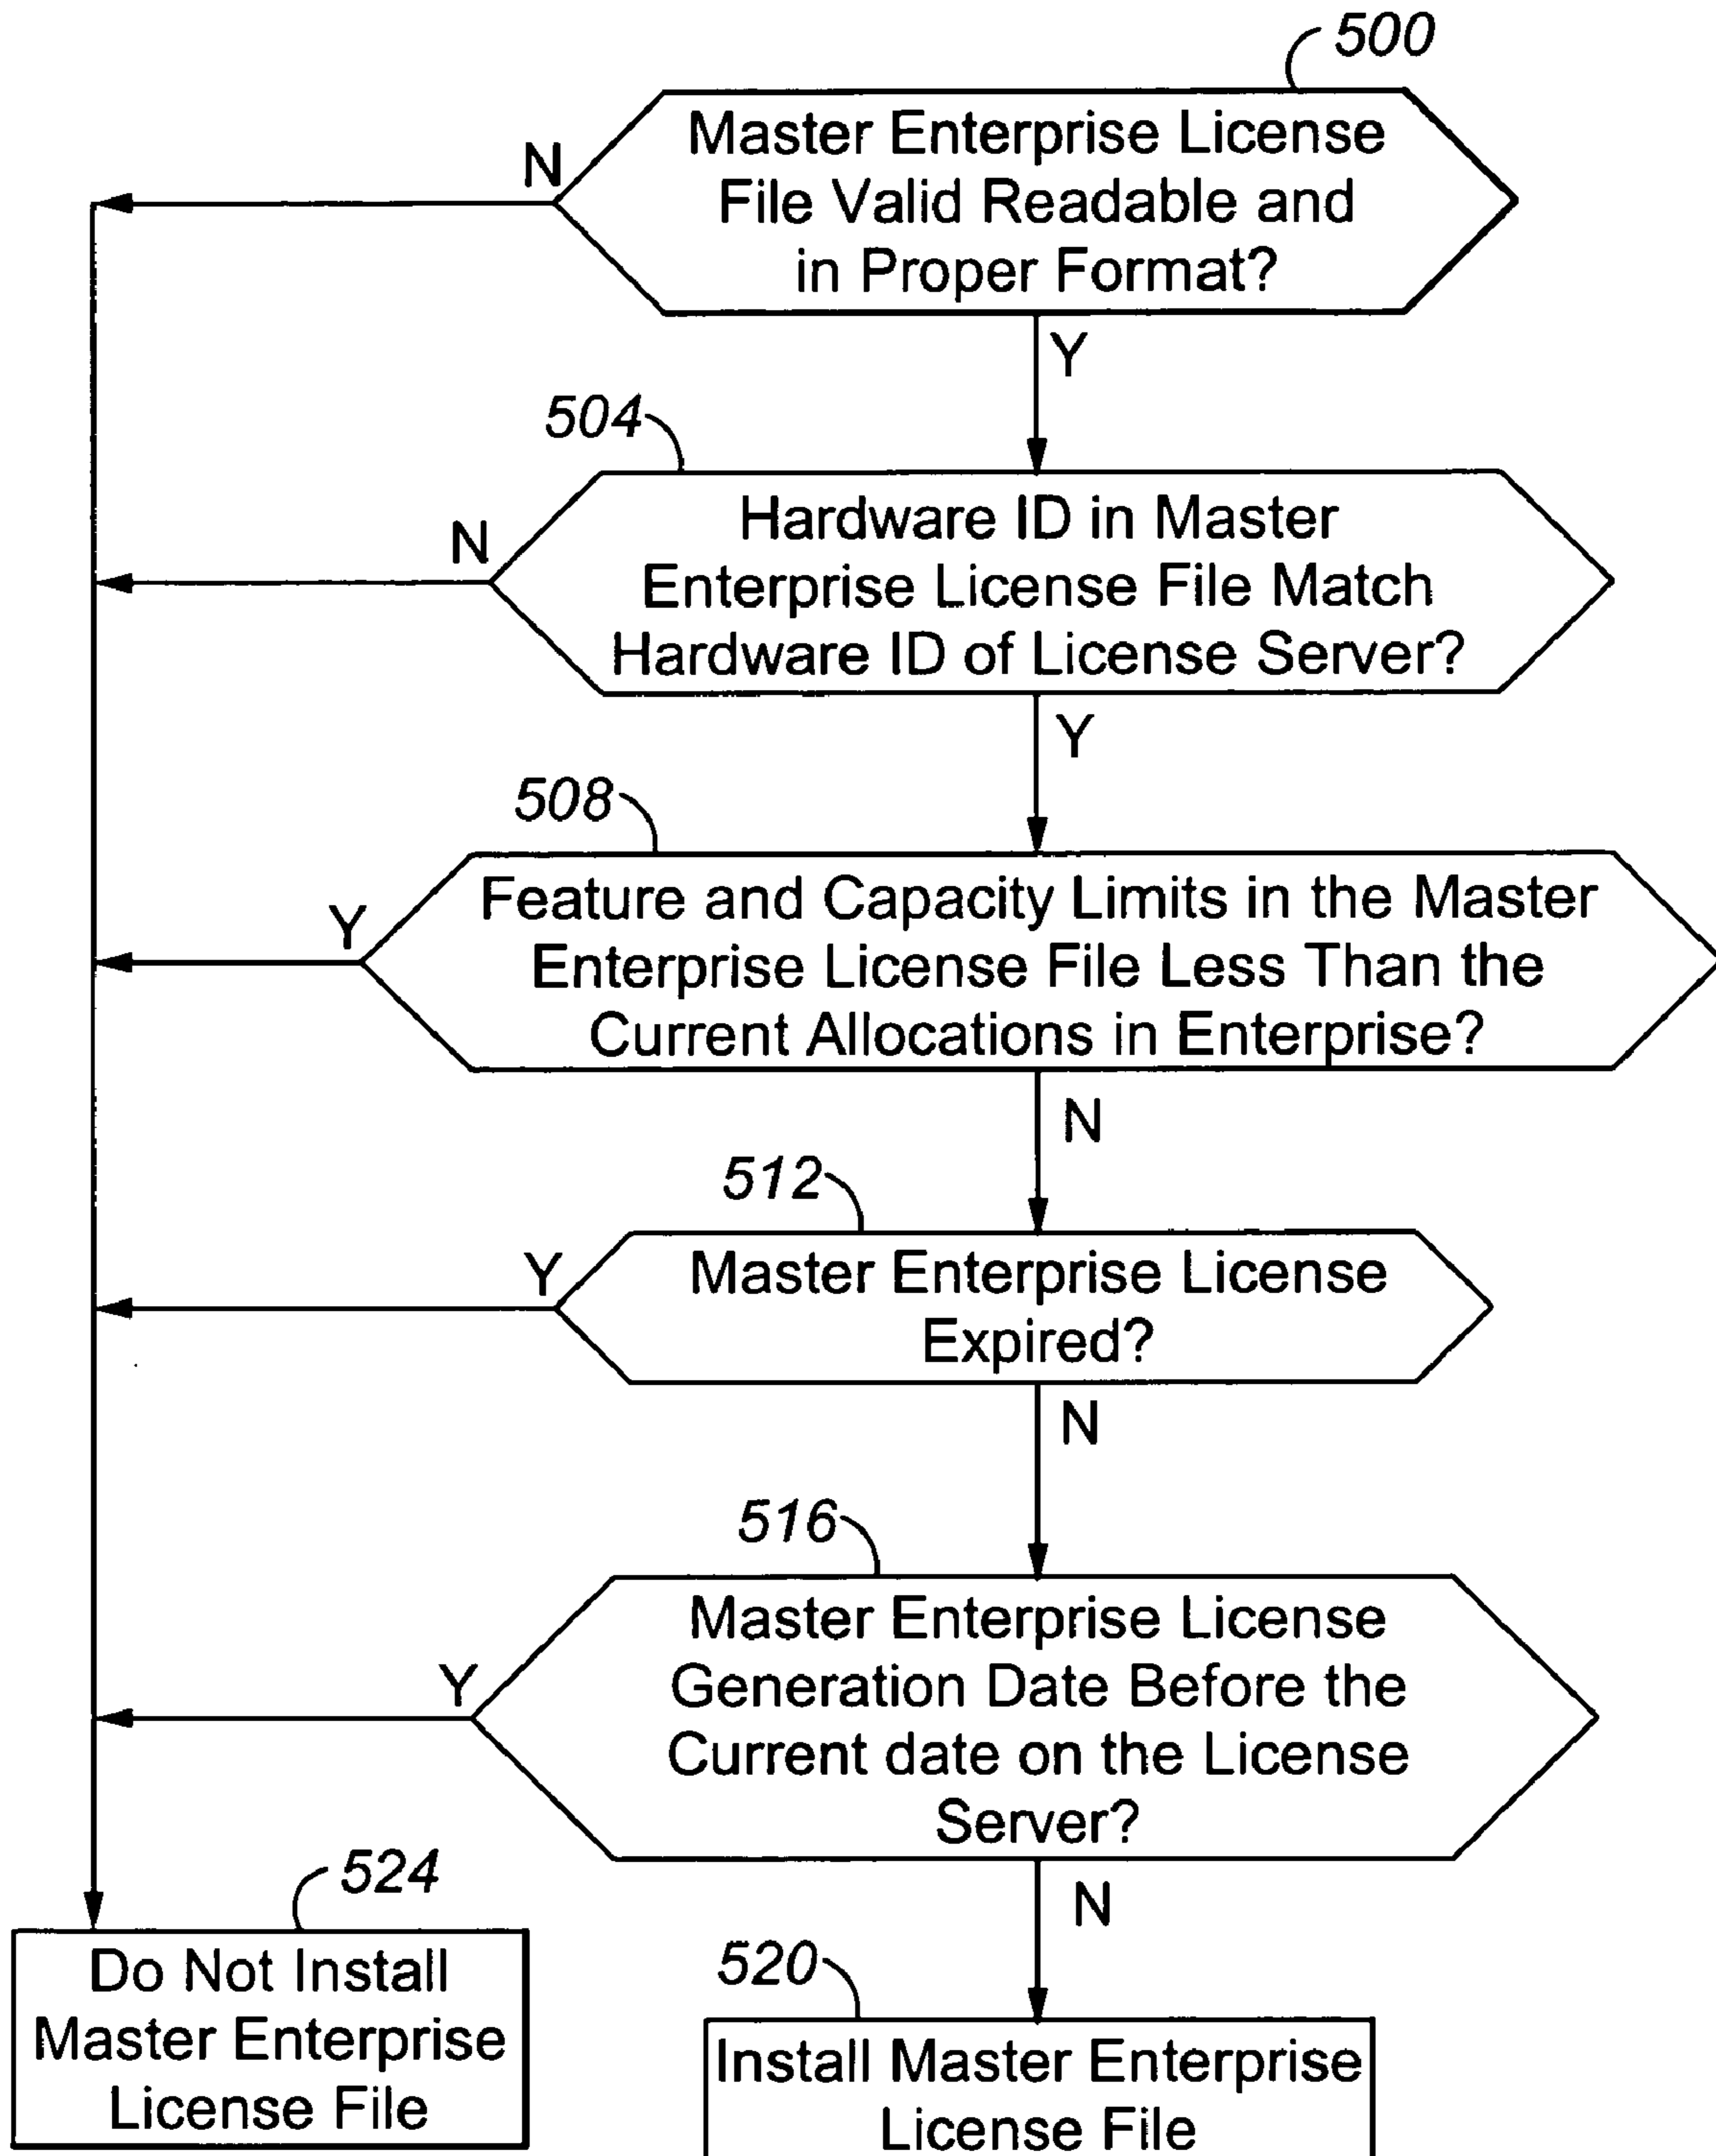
500

Master Enterprise License File Valid Readable and in Proper Format?

N

Y

504

Hardware ID in Master Enterprise License File Match Hardware ID of License Server?

N

Y

508

Feature and Capacity Limits in the Master Enterprise License File Less Than the Current Allocations in Enterprise?

Y

N

512

Master Enterprise License Expired?

Y

N

516

Master Enterprise License Generation Date Before the Current date on the License Server?

Y

N

524

Do Not Install Master Enterprise License File

520

Install Master Enterprise License File